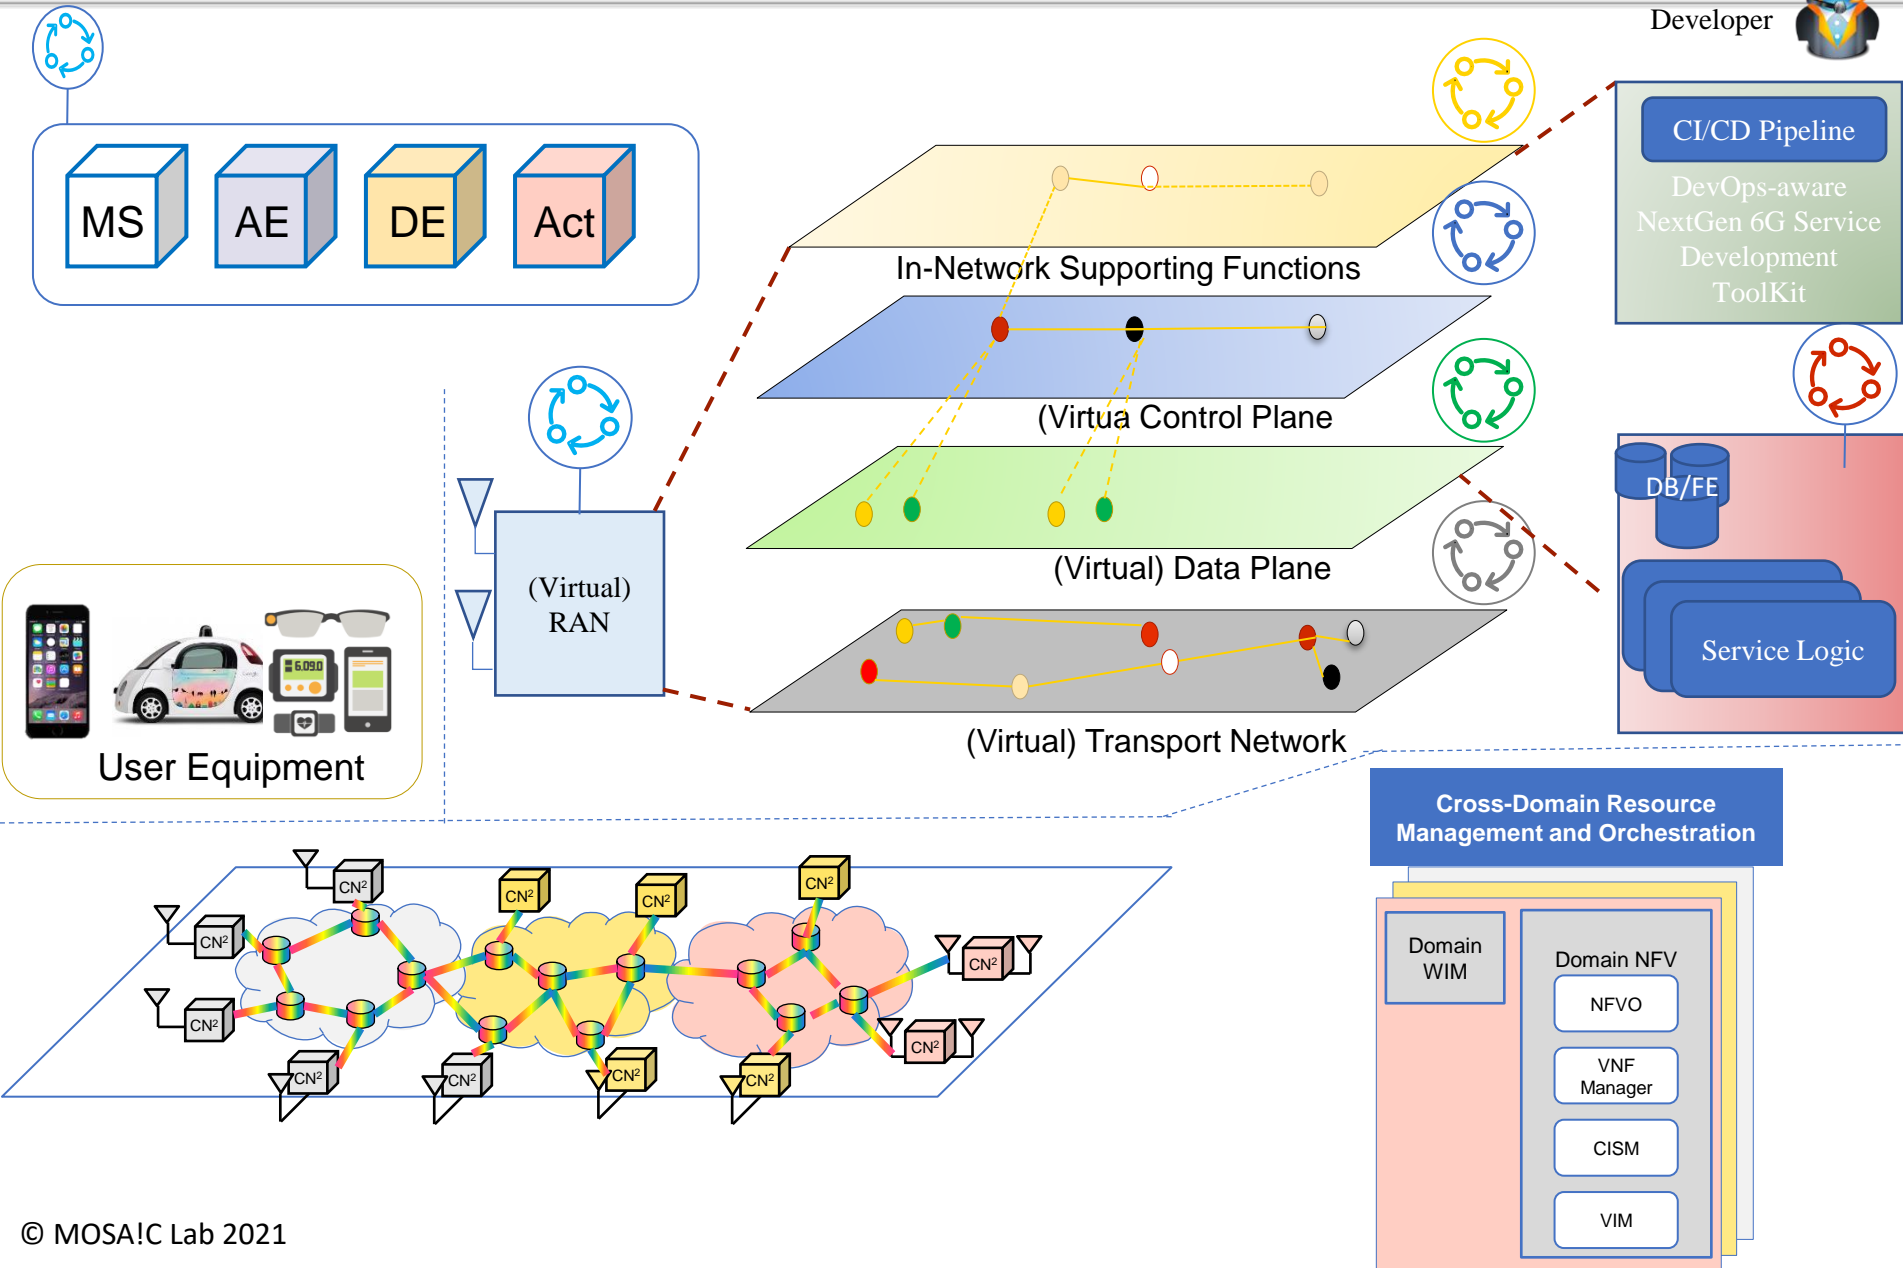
Developer

MS AE DE Act

CI/CD Pipeline

DevOps-aware NextGen 6G Service Development ToolKit

In-Network Supporting Functions

(Virtua Control Plane

(Virtual) Data Plane

(Virtual) Transport Network

(Virtual) RAN

DB/FE

Service Logic

User Equipment

Cross-Domain Resource Management and Orchestration

Domain WIM

Domain NFV

NFVO

VNF Manager

CISM

VIM

$CN^2$ $CN^2$ $CN^2$ $CN^2$ $CN^2$ $CN^2$ $CN^2$ $CN^2$ $CN^2$ $CN^2$ $CN^2$ $CN^2$ $CN^2$ $CN^2$

© MOSA!C Lab 2021